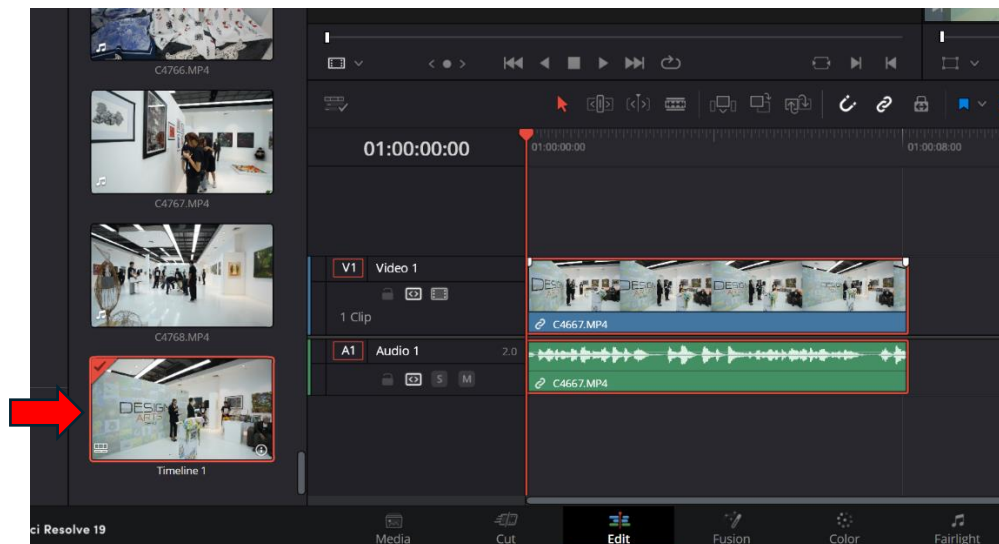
C4766.MP4

C4767.MP4

C4768.MP4

Timeline 1

01:00:00:00

01:00:00:00

01:00:08:00

V1 Video 1

1 Clip

C4667.MP4

A1 Audio 1 2.0

S M

C4667.MP4

ci Resolve 19

Media

Cut

Edit

Fusion

Color

Fairlight